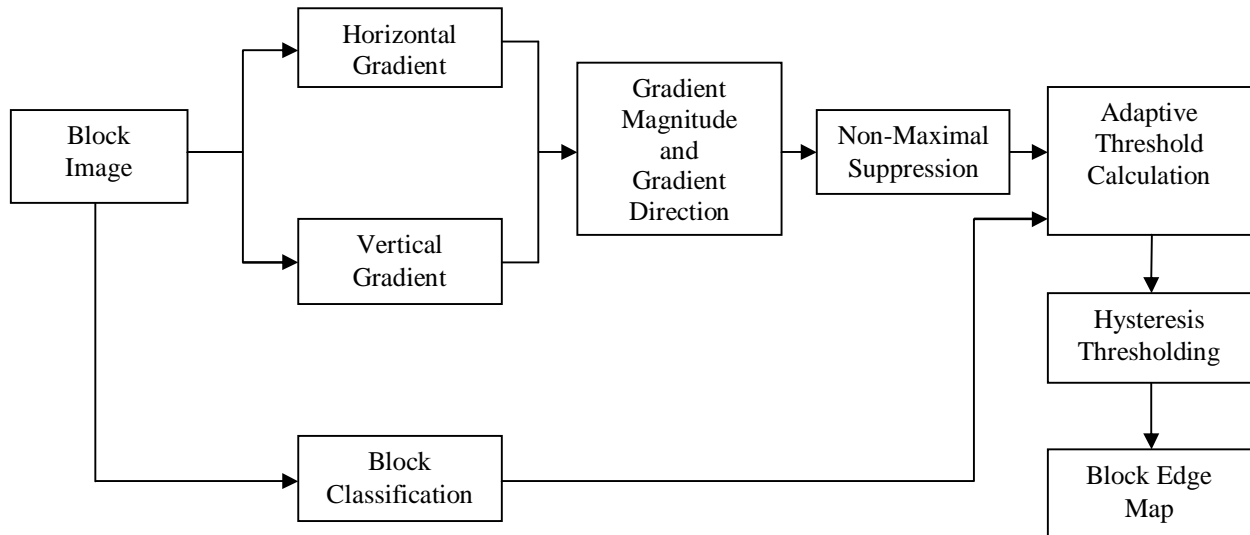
Block Image

Horizontal Gradient

Vertical Gradient

Gradient Magnitude and Gradient Direction

Non-Maximal Suppression

Adaptive Threshold Calculation

Hysteresis Thresholding

Block Edge Map

Block Classification